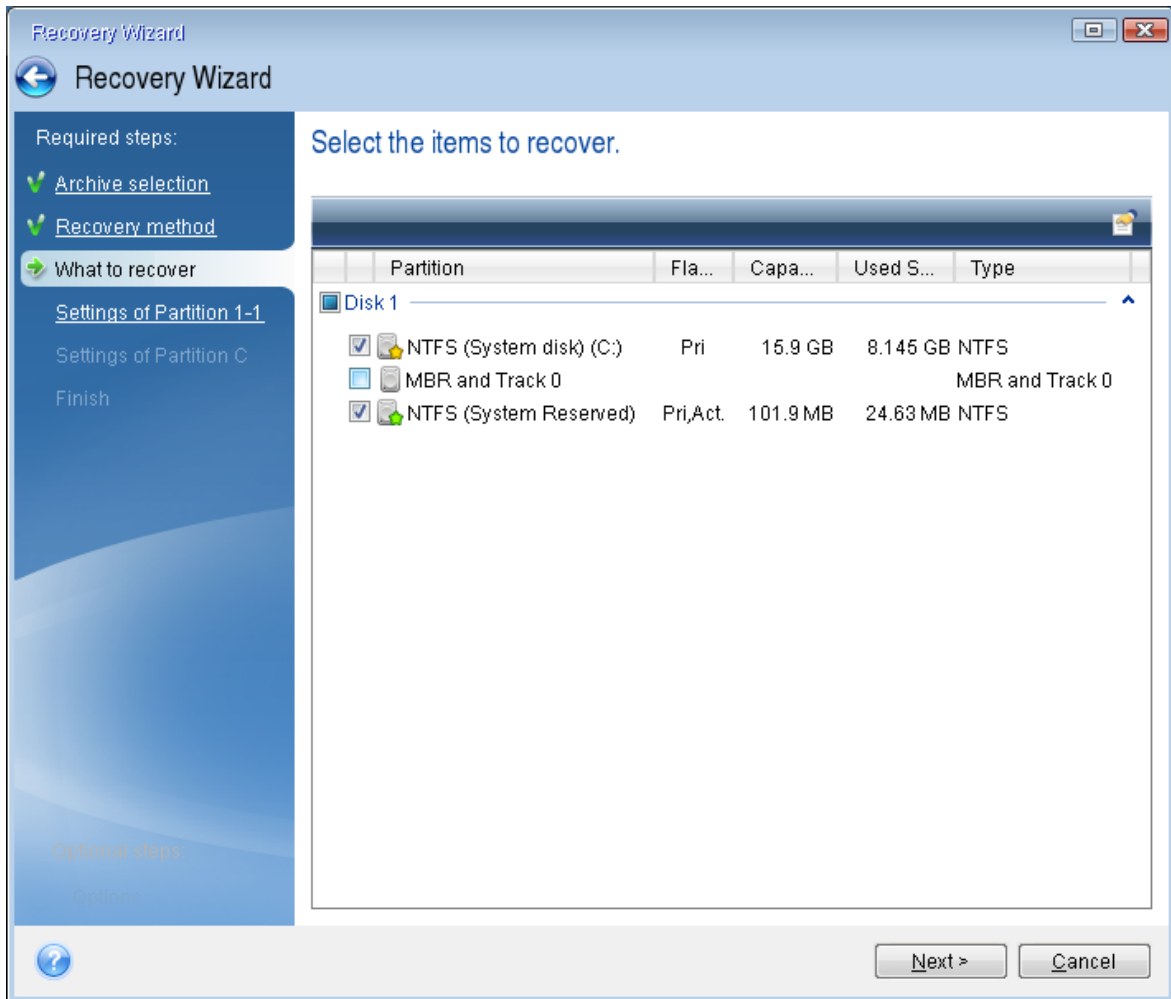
Recovery Wizard

Recovery Wizard

Required steps:

Archive selection

Recovery method

What to recover

Settings of Partition 1-1

Settings of Partition C

Finish

Optional steps:

Options

Select the items to recover.

| | Partition | Fla... | Capa... | Used S... | Type |
|---|---|---|---|---|---|
| Disk 1 | | | | | |
| ☑ | NTFS (System disk) (C:) | Pri | 15.9 GB | 8.145 GB | NTFS |
| ☐ | MBR and Track 0 | | | | MBR and Track 0 |
| ☑ | NTFS (System Reserved) | Pri,Act. | 101.9 MB | 24.63 MB | NTFS |

Next >

Cancel